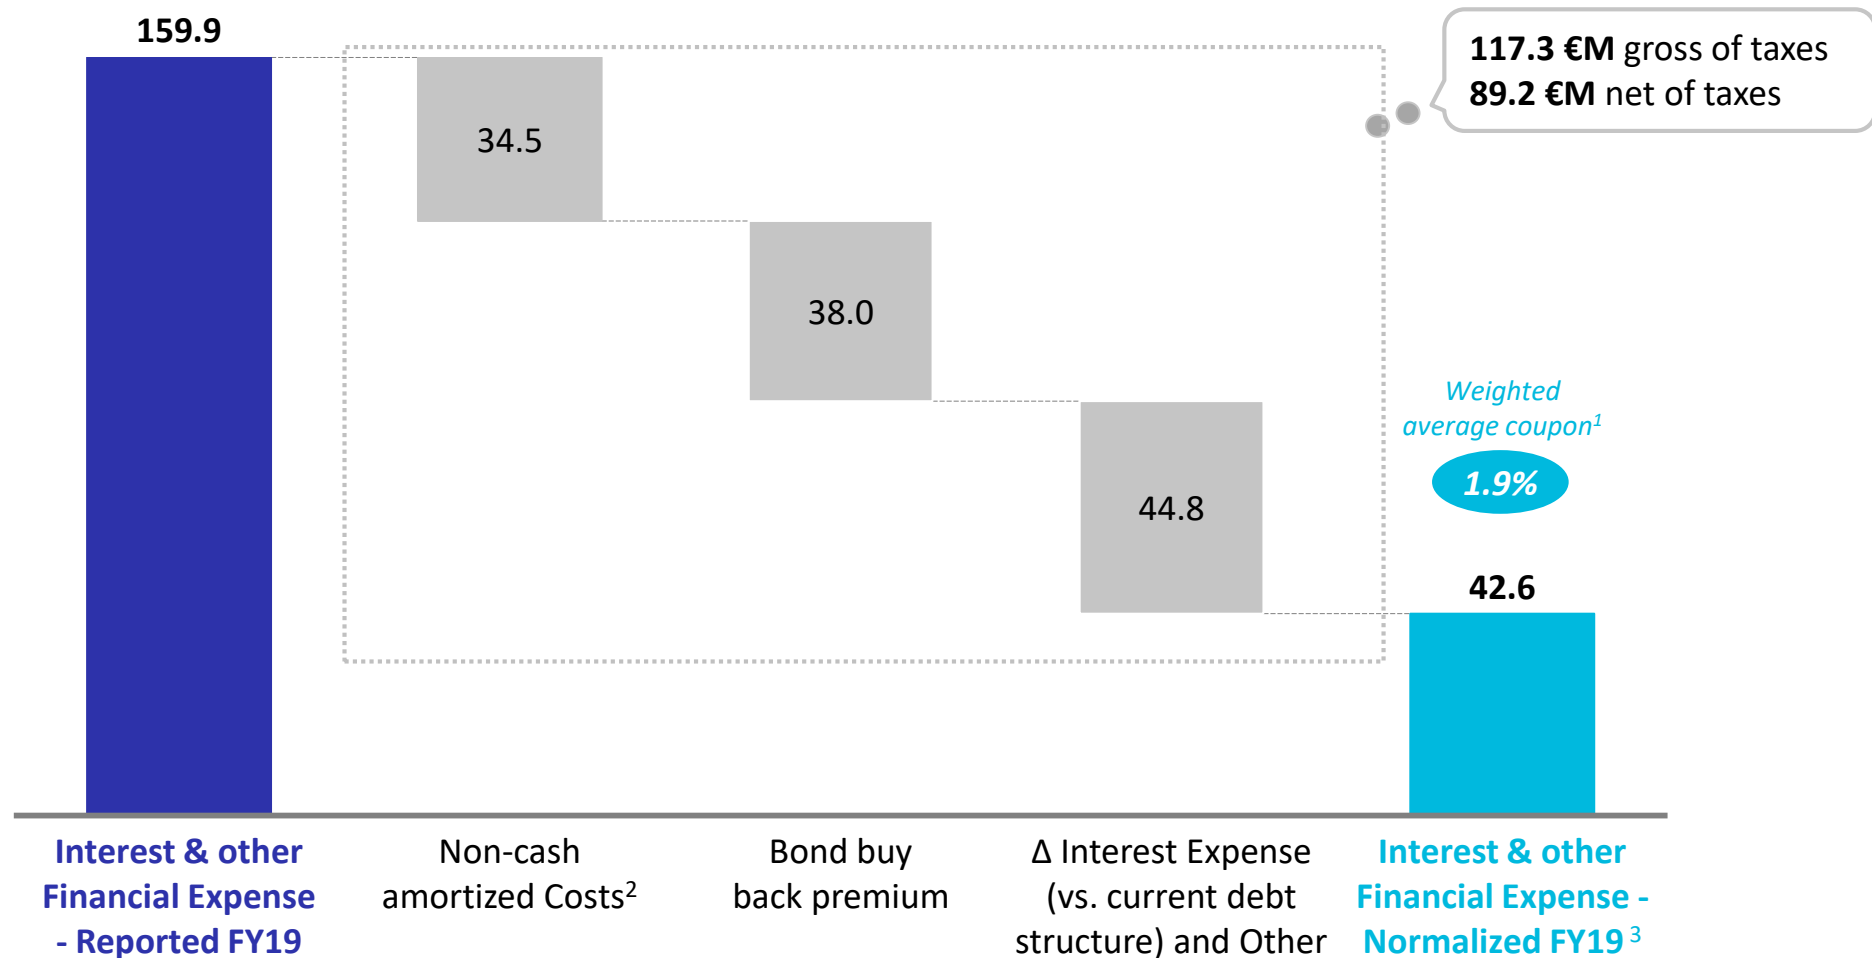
159.9

117.3 €M gross of taxes
89.2 €M net of taxes

34.5

38.0

44.8

Weighted average coupon$^{1}$

1.9%

42.6

Interest & other Financial Expense - Reported FY19

Non-cash amortized Costs$^{2}$

Bond buy back premium

Δ Interest Expense (vs. current debt structure) and Other

Interest & other Financial Expense - Normalized FY19$^{3}$